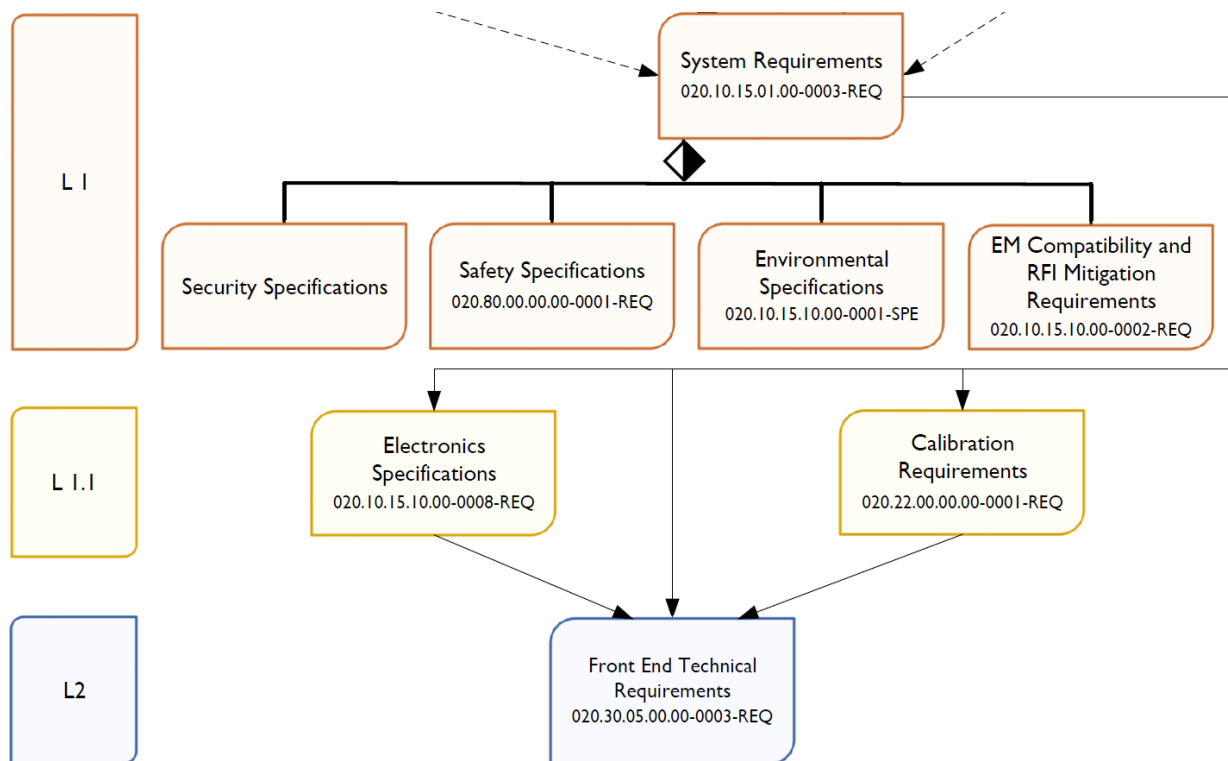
L 1

System Requirements
020.10.15.01.00-0003-REQ

Security Specifications

Safety Specifications
020.80.00.00.00-0001-REQ

Environmental Specifications
020.10.15.10.00-0001-SPE

EM Compatibility and RFI Mitigation Requirements
020.10.15.10.00-0002-REQ

L 1.1

Electronics Specifications
020.10.15.10.00-0008-REQ

Calibration Requirements
020.22.00.00.00-0001-REQ

L2

Front End Technical Requirements
020.30.05.00.00-0003-REQ